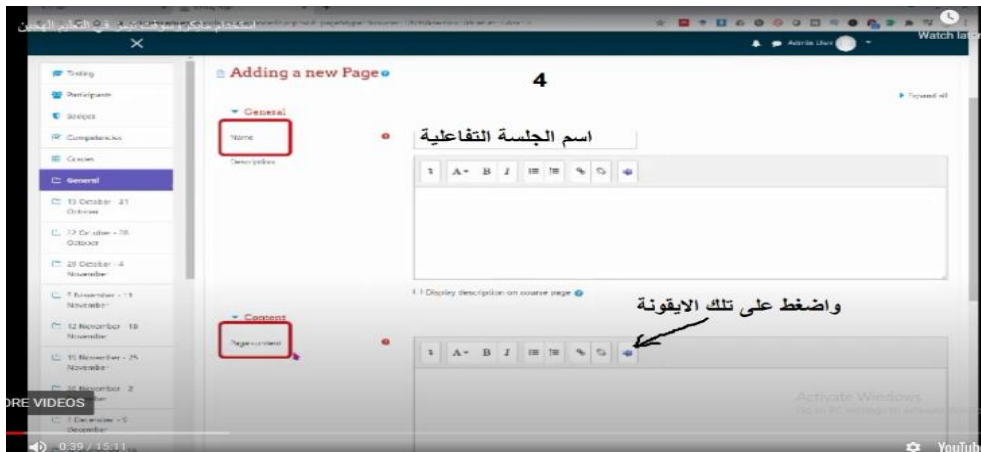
استخدام مايكروسوفت تيمز في التعليم الهجين
Watch later
Admin User
Adding a new Page
4
Expand all
Testing
Participants
Badges
Competencies
Grades
General
13 October - 21 October
22 October - 28 October
29 October - 4 November
5 November - 11 November
12 November - 18 November
19 November - 25 November
26 November - 2 December
3 December - 9 December
General
Name
اسم الجلسة التفاعلية
Description
Display description on course page
Content
Page content
واضغط على تلك الايقونة
Activate Windows
Go to PC settings to activate Windows.
MORE VIDEOS
0:39 / 15:11
YouTube